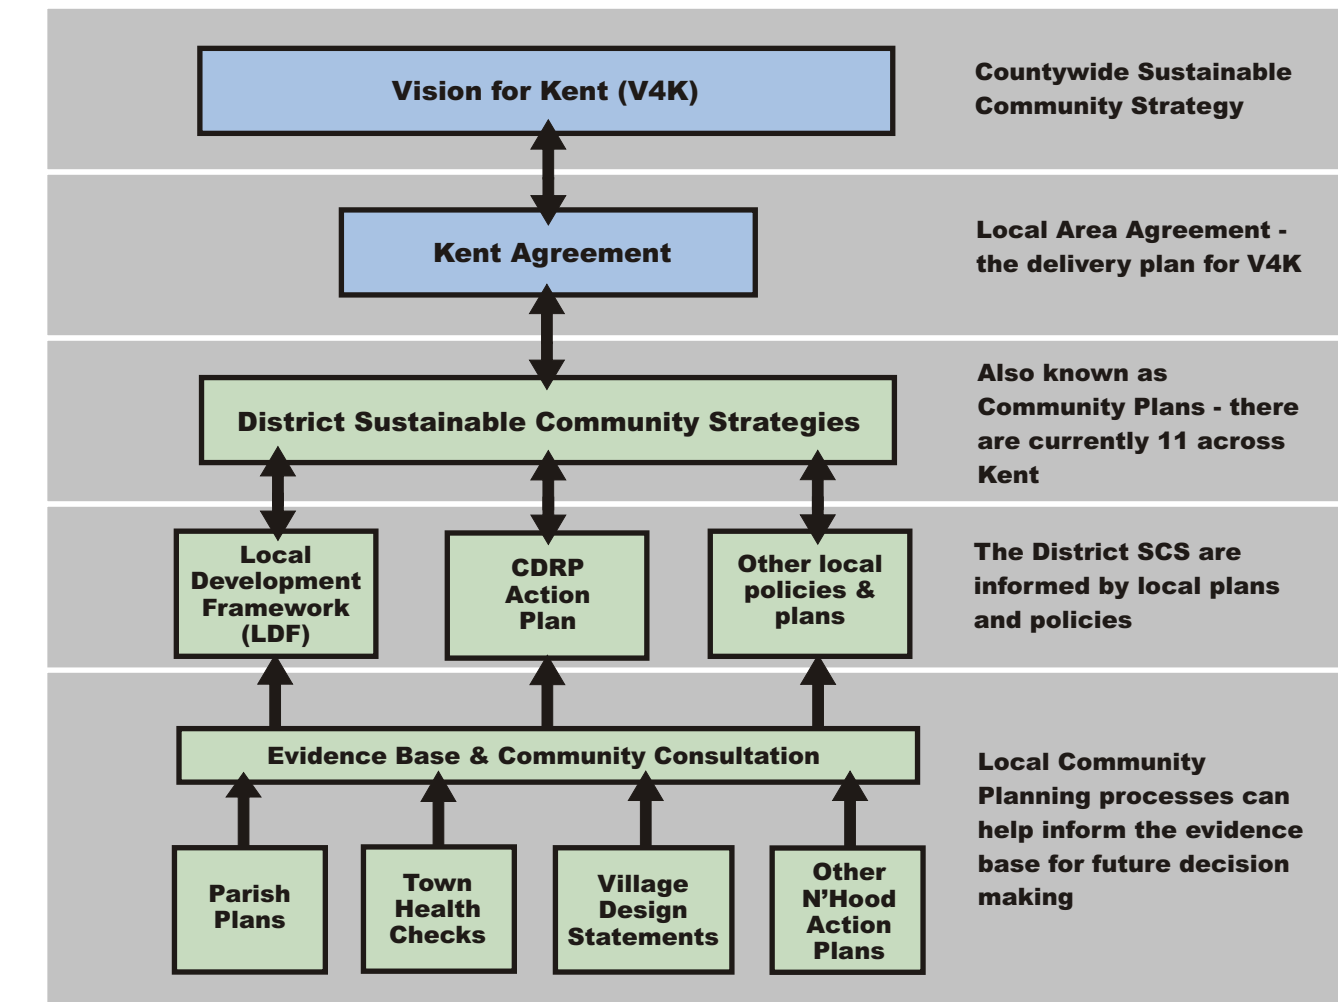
Vision for Kent (V4K)

Countywide Sustainable Community Strategy

Kent Agreement

Local Area Agreement - the delivery plan for V4K

District Sustainable Community Strategies

Also known as Community Plans - there are currently 11 across Kent

Local Development Framework (LDF)

CDRP Action Plan

Other local policies & plans

The District SCS are informed by local plans and policies

Evidence Base & Community Consultation

Local Community Planning processes can help inform the evidence base for future decision making

Parish Plans

Town Health Checks

Village Design Statements

Other N'Hood Action Plans